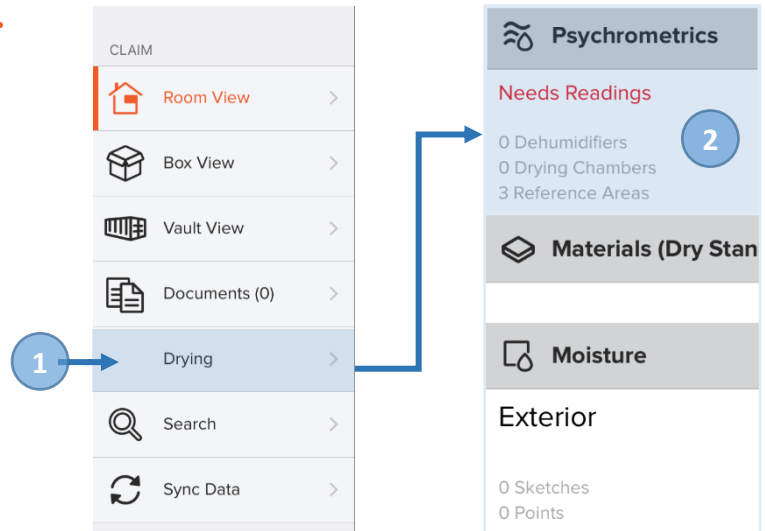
CLAIM

Room View

Box View

Vault View

Documents (0)

1

Drying

Search

Sync Data

Psychrometrics

Needs Readings

2

0 Dehumidifiers
0 Drying Chambers
3 Reference Areas

Materials (Dry Stan

Moisture

Exterior

0 Sketches
0 Points